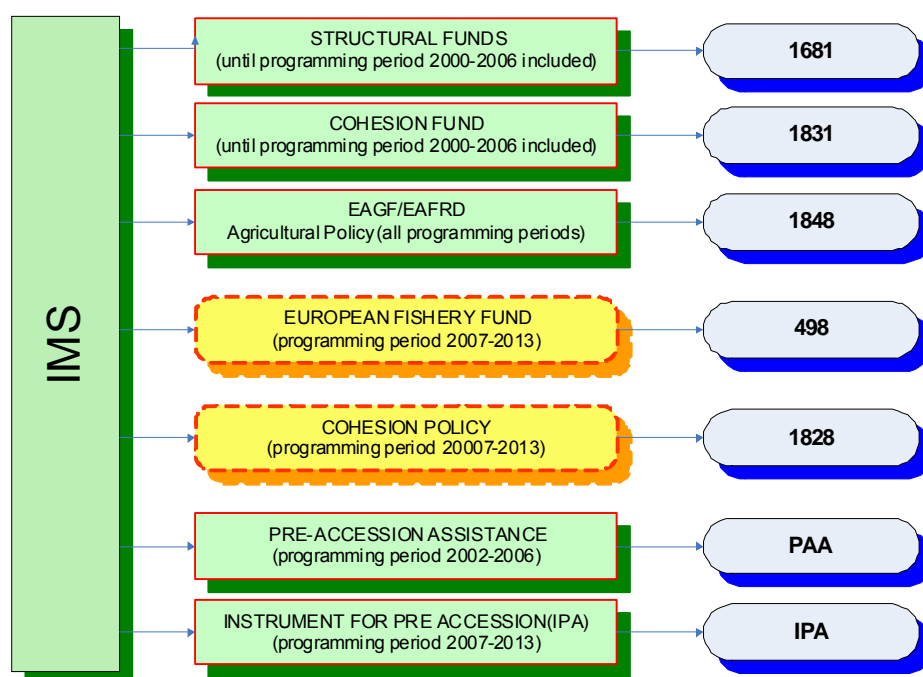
IMS

STRUCTURAL FUNDS
(until programming period 2000-2006 included)

1681

COHESION FUND
(until programming period 2000-2006 included)

1831

EAGF/EAFRD
Agricultural Policy (all programming periods)

1848

EUROPEAN FISHERY FUND
(programming period 2007-2013)

498

COHESION POLICY
(programming period 20007-2013)

1828

PRE-ACCESSION ASSISTANCE
(programming period 2002-2006)

PAA

INSTRUMENT FOR PRE ACCESSION(IPA)
(programming period 2007-2013)

IPA